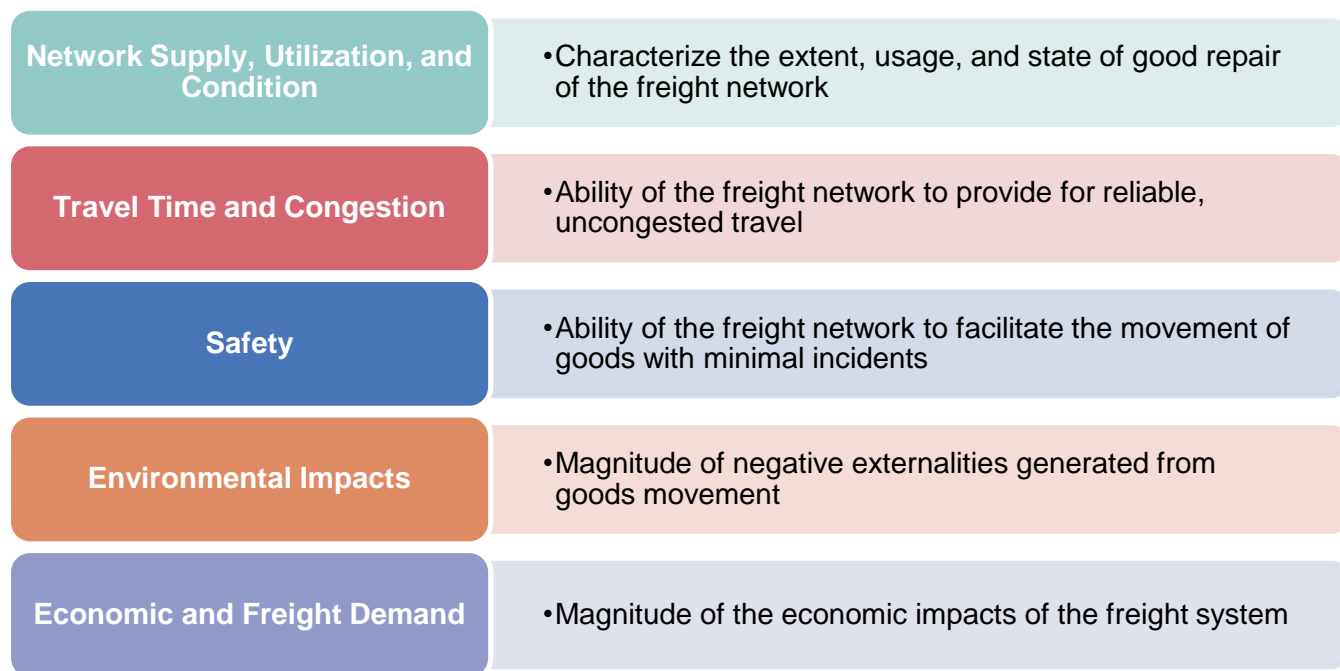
Network Supply, Utilization, and Condition

•Characterize the extent, usage, and state of good repair of the freight network

Travel Time and Congestion

•Ability of the freight network to provide for reliable, uncongested travel

Safety

•Ability of the freight network to facilitate the movement of goods with minimal incidents

Environmental Impacts

•Magnitude of negative externalities generated from goods movement

Economic and Freight Demand

•Magnitude of the economic impacts of the freight system